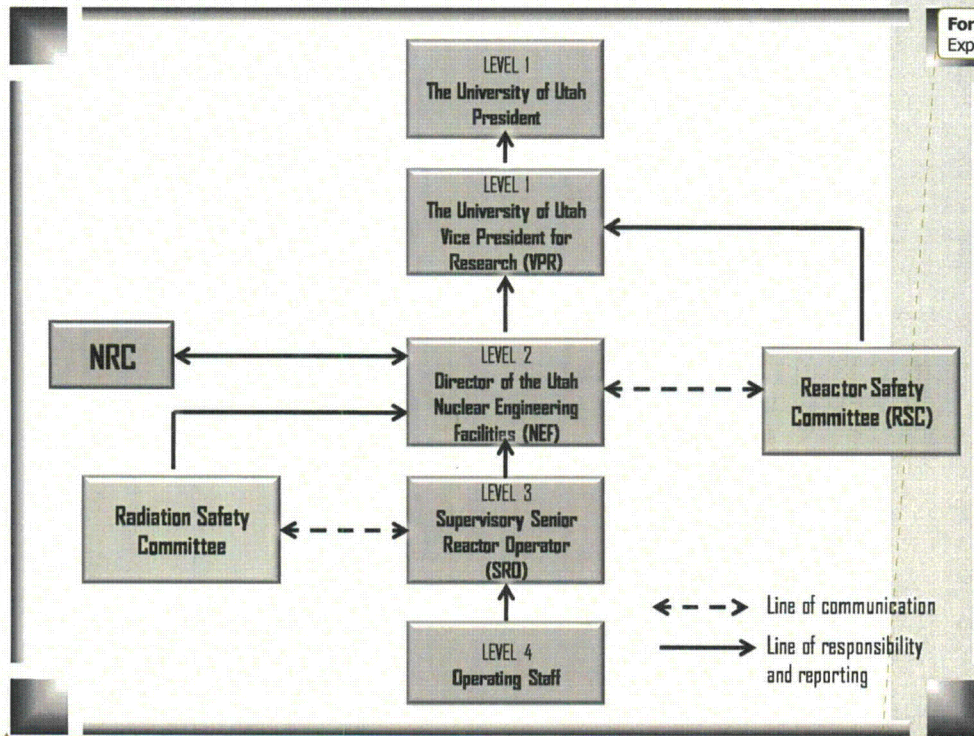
For
Exp

LEVEL 1
The University of Utah
President

LEVEL 1
The University of Utah
Vice President for
Research (VPR)

NRC

LEVEL 2
Director of the Utah
Nuclear Engineering
Facilities (NEF)

Reactor Safety
Committee (RSC)

Radiation Safety
Committee

LEVEL 3
Supervisory Senior
Reactor Operator
(SRO)

LEVEL 4
Operating Staff

Line of communication

Line of responsibility and reporting